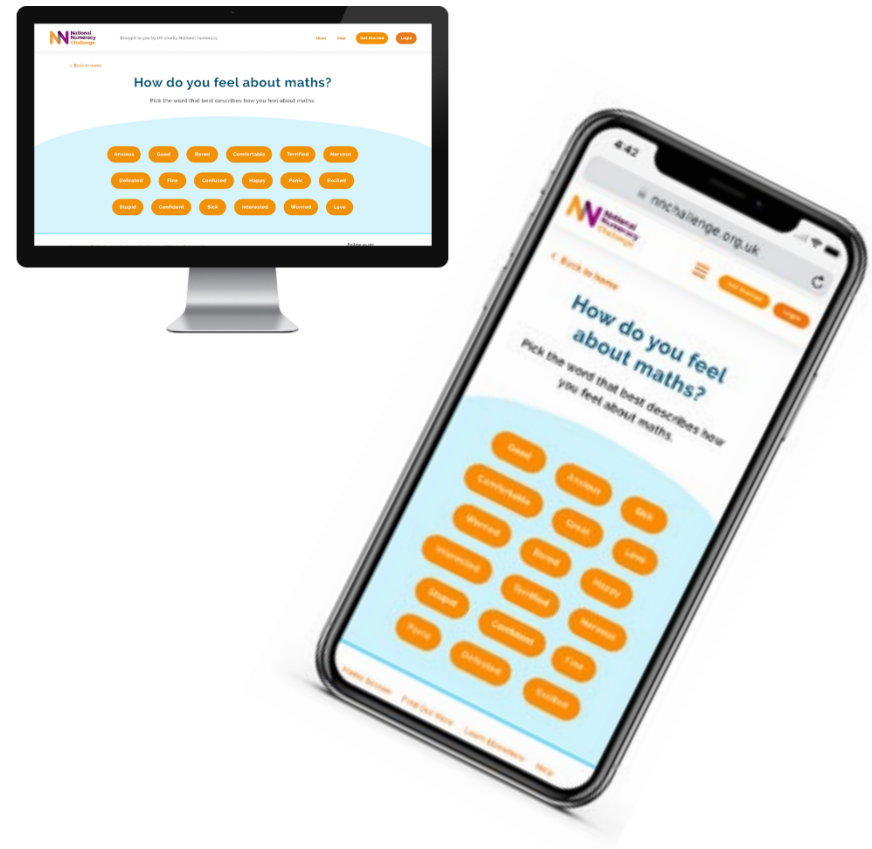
National Numeracy Challenge

Brought to you by UK charity National Numeracy

About Help Get Started Login

< Back to home

How do you feel about maths?

Pick the word that best describes how you feel about maths.

Anxious Good Bored Comfortable Terrified Nervous

Defeated Fine Confused Happy Panic Excited

Stupid Confident Sick Interested Worried Love

Follow us on

4:42

nnchallenge.org.uk

National Numeracy Challenge

< Back to home

Get Started Login

How do you feel about maths?

Pick the word that best describes how you feel about maths.

Good Anxious Comfortable Sick Worried Great Interested Bored Love Happy Terrified Stupid Nervous Panic Confident Fine Defeated Excited

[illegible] Find Out More Learn Elsewhere Help